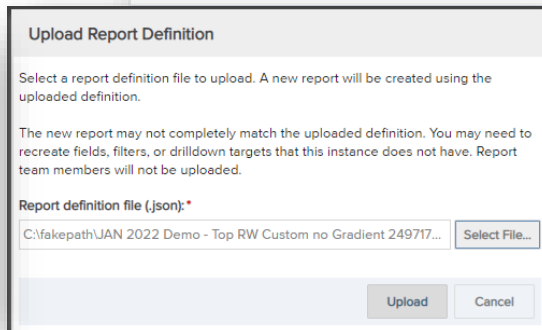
Upload Report Definition

Select a report definition file to upload. A new report will be created using the uploaded definition.

The new report may not completely match the uploaded definition. You may need to recreate fields, filters, or drilldown targets that this instance does not have. Report team members will not be uploaded.

Report definition file (.json):*

C:\fakepath\JAN 2022 Demo - Top RW Custom no Gradient 249717...

Select File...

Upload

Cancel